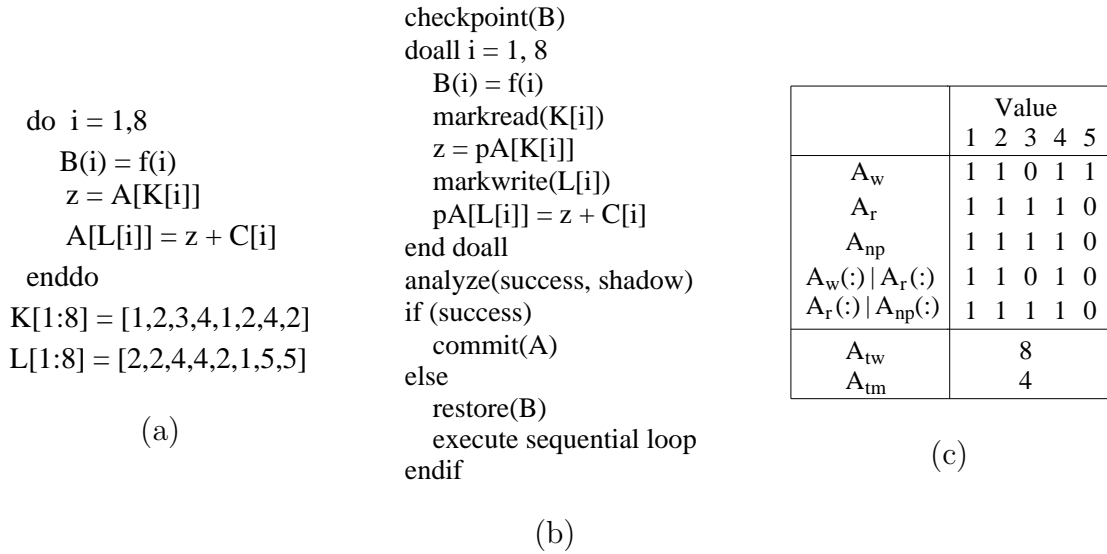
do i = 1,8
B(i) = f(i)
z = A[K[i]]
A[L[i]] = z + C[i]
enddo
K[1:8] = [1,2,3,4,1,2,4,2]
L[1:8] = [2,2,4,4,2,1,5,5]

(a)

checkpoint(B)
doall i = 1, 8
B(i) = f(i)
markread(K[i])
z = pA[K[i]]
markwrite(L[i])
pA[L[i]] = z + C[i]
end doall
analyze(success, shadow)
if (success)
commit(A)
else
restore(B)
execute sequential loop
endif

(b)

| | Value 1 | 2 | 3 | 4 | 5 |
|---|---|---|---|---|---|
| $A_w$ | 1 | 1 | 0 | 1 | 1 |
| $A_r$ | 1 | 1 | 1 | 1 | 0 |
| $A_{np}$ | 1 | 1 | 1 | 1 | 0 |
| $A_w(:) \mid A_r(:)$ | 1 | 1 | 0 | 1 | 0 |
| $A_r(:) \mid A_{np}(:)$ | 1 | 1 | 1 | 1 | 0 |
| $A_{tw}$ | 8 | | | | |
| $A_{tm}$ | 4 | | | | |

(c)